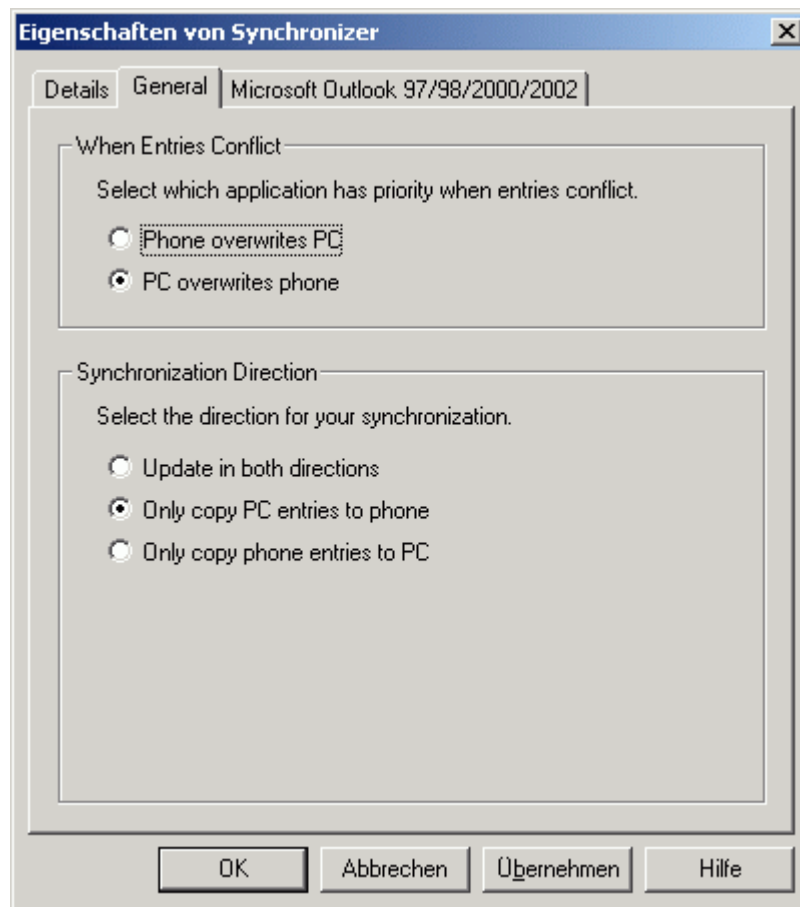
Eigenschaften von Synchronizer

Details | General | Microsoft Outlook 97/98/2000/2002

When Entries Conflict

Select which application has priority when entries conflict.

Phone overwrites PC

PC overwrites phone

Synchronization Direction

Select the direction for your synchronization.

Update in both directions

Only copy PC entries to phone

Only copy phone entries to PC

OK | Abbrechen | Übernehmen | Hilfe